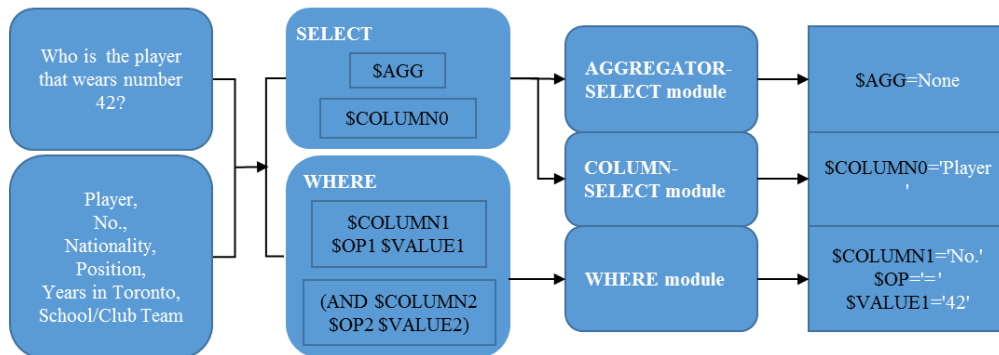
Who is the player that wears number 42?

Player, No., Nationality, Position, Years in Toronto, School/Club Team

SELECT

\$AGG

\$COLUMN0

WHERE

\$COLUMN1 \$OP1 \$VALUE1

(AND \$COLUMN2 \$OP2 \$VALUE2)

AGGREGATOR-SELECT module

COLUMN-SELECT module

WHERE module

\$AGG=None

\$COLUMN0='Player '

\$COLUMN1='No.' \$OP='=' \$VALUE1='42'